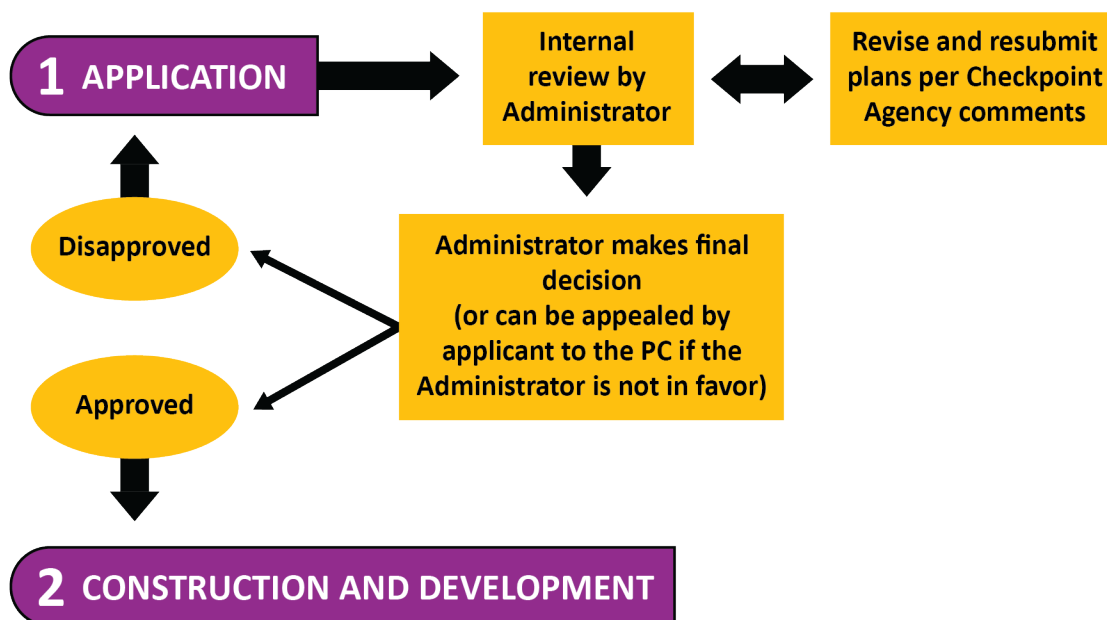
1 APPLICATION

Internal review by Administrator

Revise and resubmit plans per Checkpoint Agency comments

Disapproved

Administrator makes final decision
(or can be appealed by applicant to the PC if the Administrator is not in favor)

Approved

2 CONSTRUCTION AND DEVELOPMENT